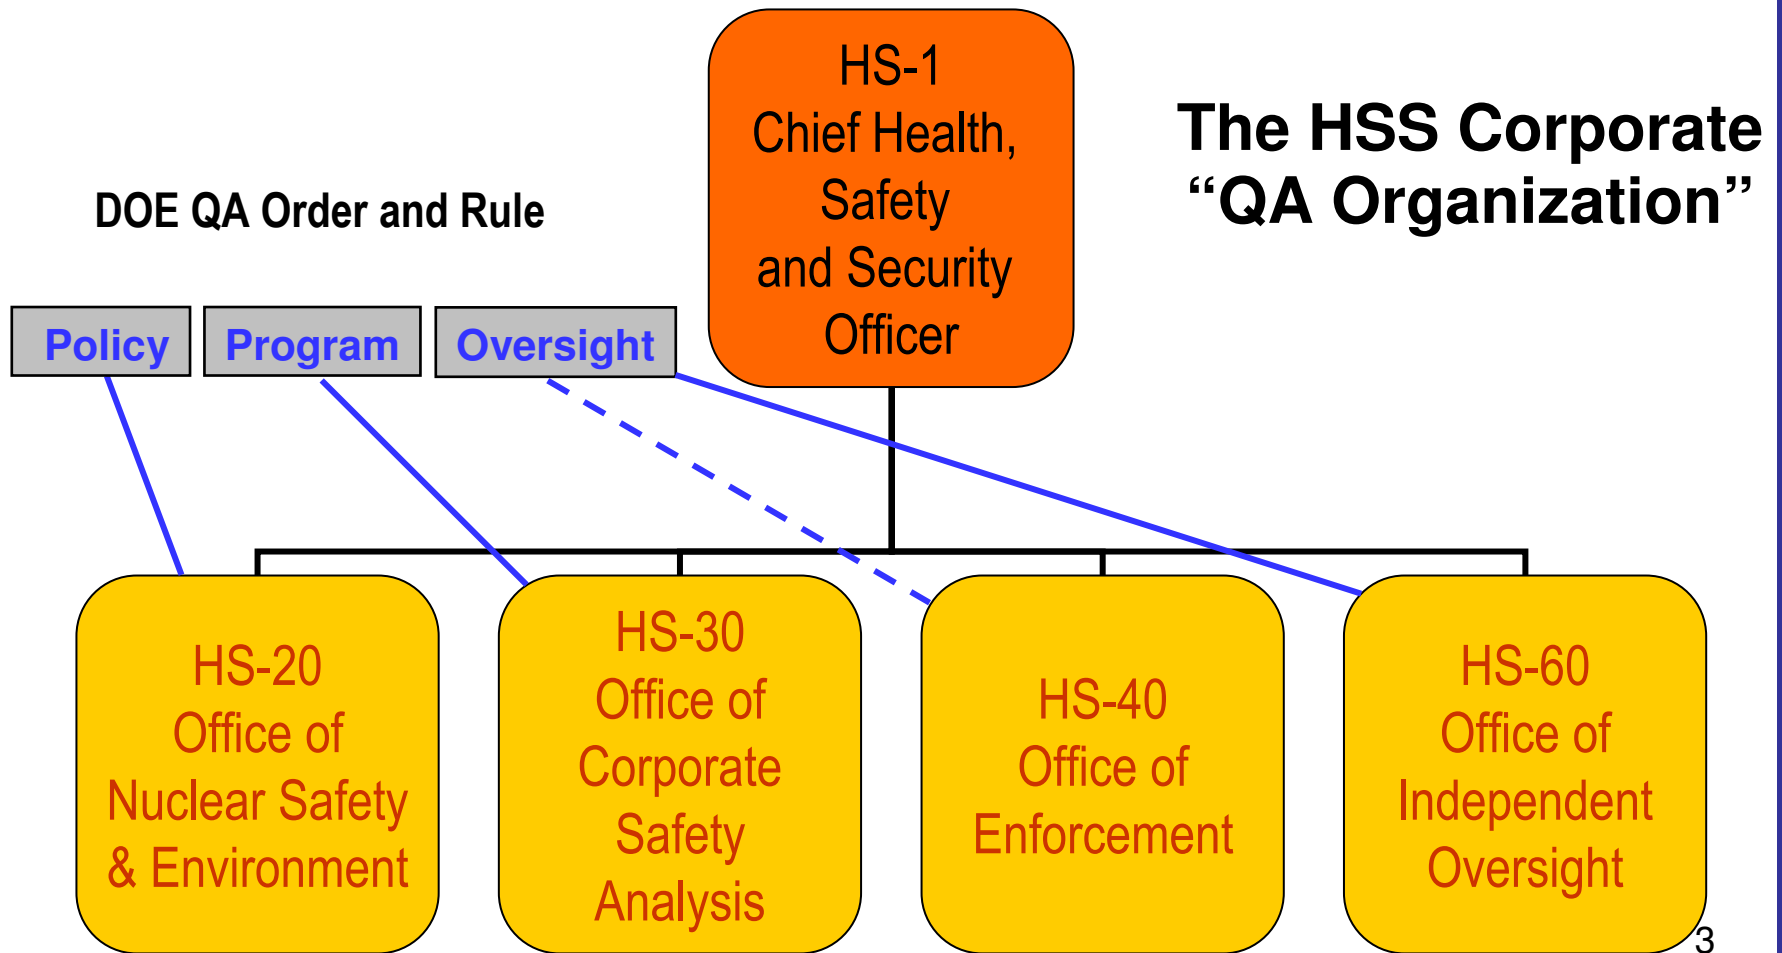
The HSS Corporate "QA Organization"

DOE QA Order and Rule

HS-1
Chief Health, Safety and Security Officer

Policy

Program

Oversight

HS-20
Office of Nuclear Safety & Environment

HS-30
Office of Corporate Safety Analysis

HS-40
Office of Enforcement

HS-60
Office of Independent Oversight

3